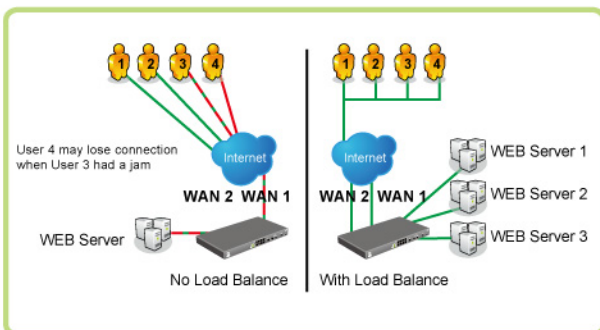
1 2 3 4

User 4 may lose connection when User 3 had a jam

Internet

WAN 2 WAN 1

WEB Server

No Load Balance

1 2 3 4

Internet

WAN 2 WAN 1

WEB Server 1

WEB Server 2

WEB Server 3

With Load Balance